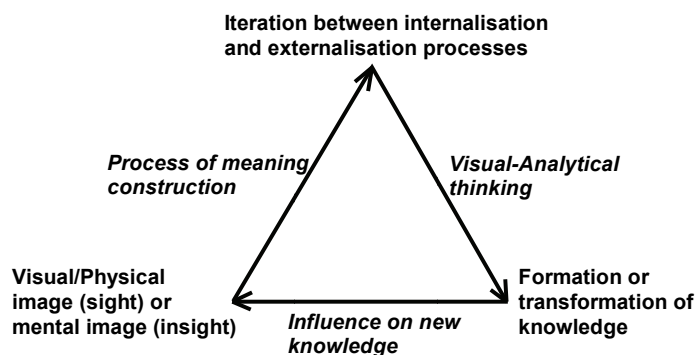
Iteration between internalisation and externalisation processes

Process of meaning construction

Visual-Analytical thinking

Visual/Physical image (sight) or mental image (insight)

Formation or transformation of knowledge

Influence on new knowledge